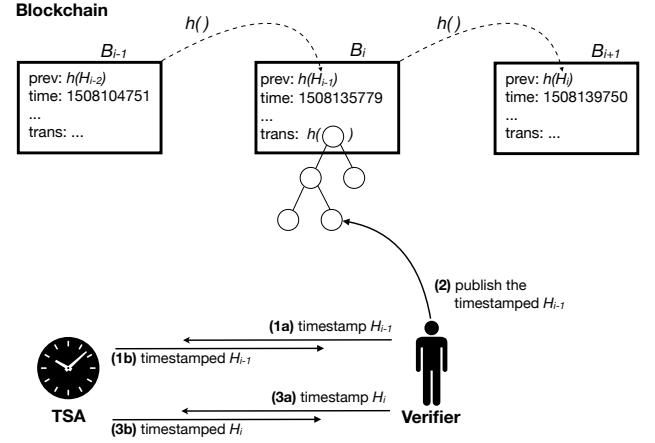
**Blockchain**

$h(\,)$

$h(\,)$

$B_{i-1}$

prev: $h(H_{i-2})$
time: 1508104751
...
trans: ...

$B_i$

prev: $h(H_{i-1})$
time: 1508135779
...
trans: $h(\;)$

$B_{i+1}$

prev: $h(H_i)$
time: 1508139750
...
trans: ...

**(2)** publish the timestamped $H_{i-1}$

**(1a)** timestamp $H_{i-1}$

**(1b)** timestamped $H_{i-1}$

**(3a)** timestamp $H_i$

**(3b)** timestamped $H_i$

**TSA**

**Verifier**